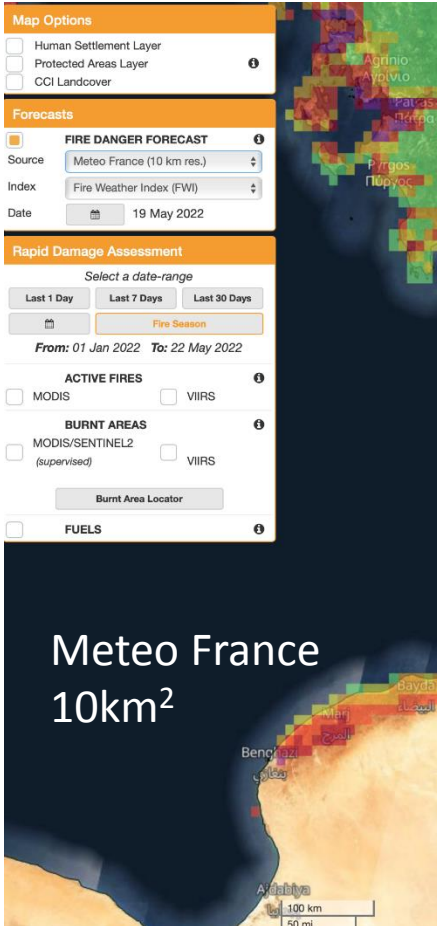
Map Options
Human Settlement Layer
Protected Areas Layer
CCI Landcover

Forecasts
FIRE DANGER FORECAST
Source Meteo France (10 km res.)
Index Fire Weather Index (FWI)
Date 19 May 2022

Rapid Damage Assessment
Select a date-range
Last 1 Day Last 7 Days Last 30 Days
Fire Season
From: 01 Jan 2022 To: 22 May 2022
ACTIVE FIRES
MODIS VIIRS
BURNT AREAS
MODIS/SENTINEL2 (supervised) VIIRS
Burnt Area Locator
FUELS

Agrinio
Αγρίνιο
Patras
Πάτρα
Pyrgos
Πύργος

Meteo France
10km$^2$

Bayda
Marj
المرج
Benghazi
بنغازي
Ajdabiya
اجدابيا
100 km
50 mi